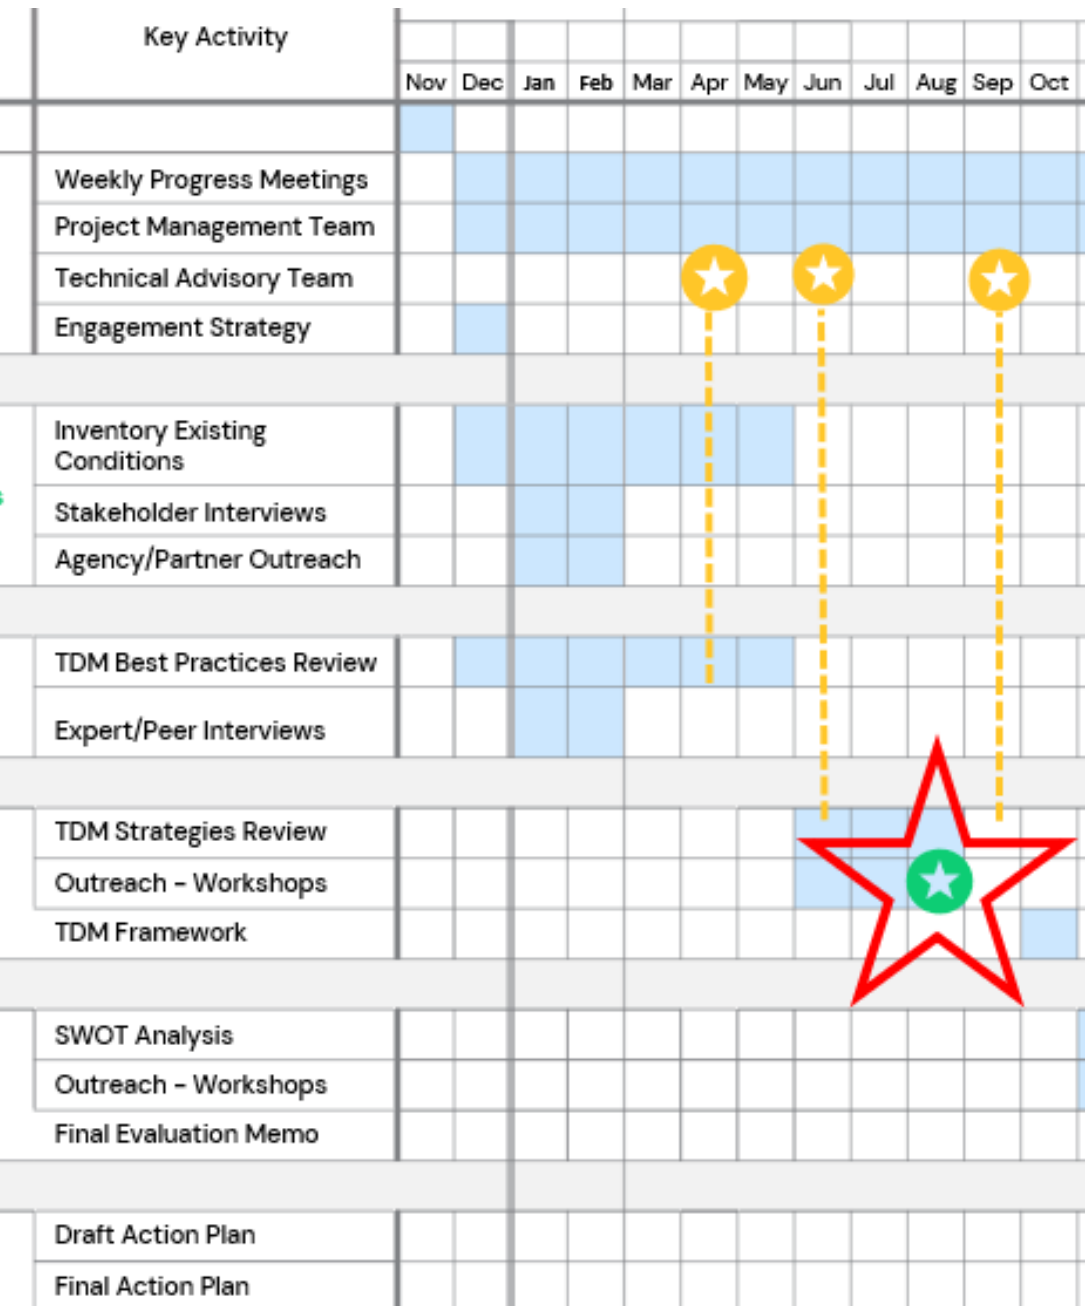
| Key Activity | Nov | Dec | Jan | Feb | Mar | Apr | May | Jun | Jul | Aug | Sep | Oct |
|---|---|---|---|---|---|---|---|---|---|---|---|---|
| | | | | | | | | | | | | |
| Weekly Progress Meetings | | | | | | | | | | | | |
| Project Management Team | | | | | | | | | | | | |
| Technical Advisory Team | | | | | | | | | | | | |
| Engagement Strategy | | | | | | | | | | | | |
| Inventory Existing Conditions | | | | | | | | | | | | |
| Stakeholder Interviews | | | | | | | | | | | | |
| Agency/Partner Outreach | | | | | | | | | | | | |
| TDM Best Practices Review | | | | | | | | | | | | |
| Expert/Peer Interviews | | | | | | | | | | | | |
| TDM Strategies Review | | | | | | | | | | | | |
| Outreach - Workshops | | | | | | | | | | | | |
| TDM Framework | | | | | | | | | | | | |
| SWOT Analysis | | | | | | | | | | | | |
| Outreach - Workshops | | | | | | | | | | | | |
| Final Evaluation Memo | | | | | | | | | | | | |
| Draft Action Plan | | | | | | | | | | | | |
| Final Action Plan | | | | | | | | | | | | |